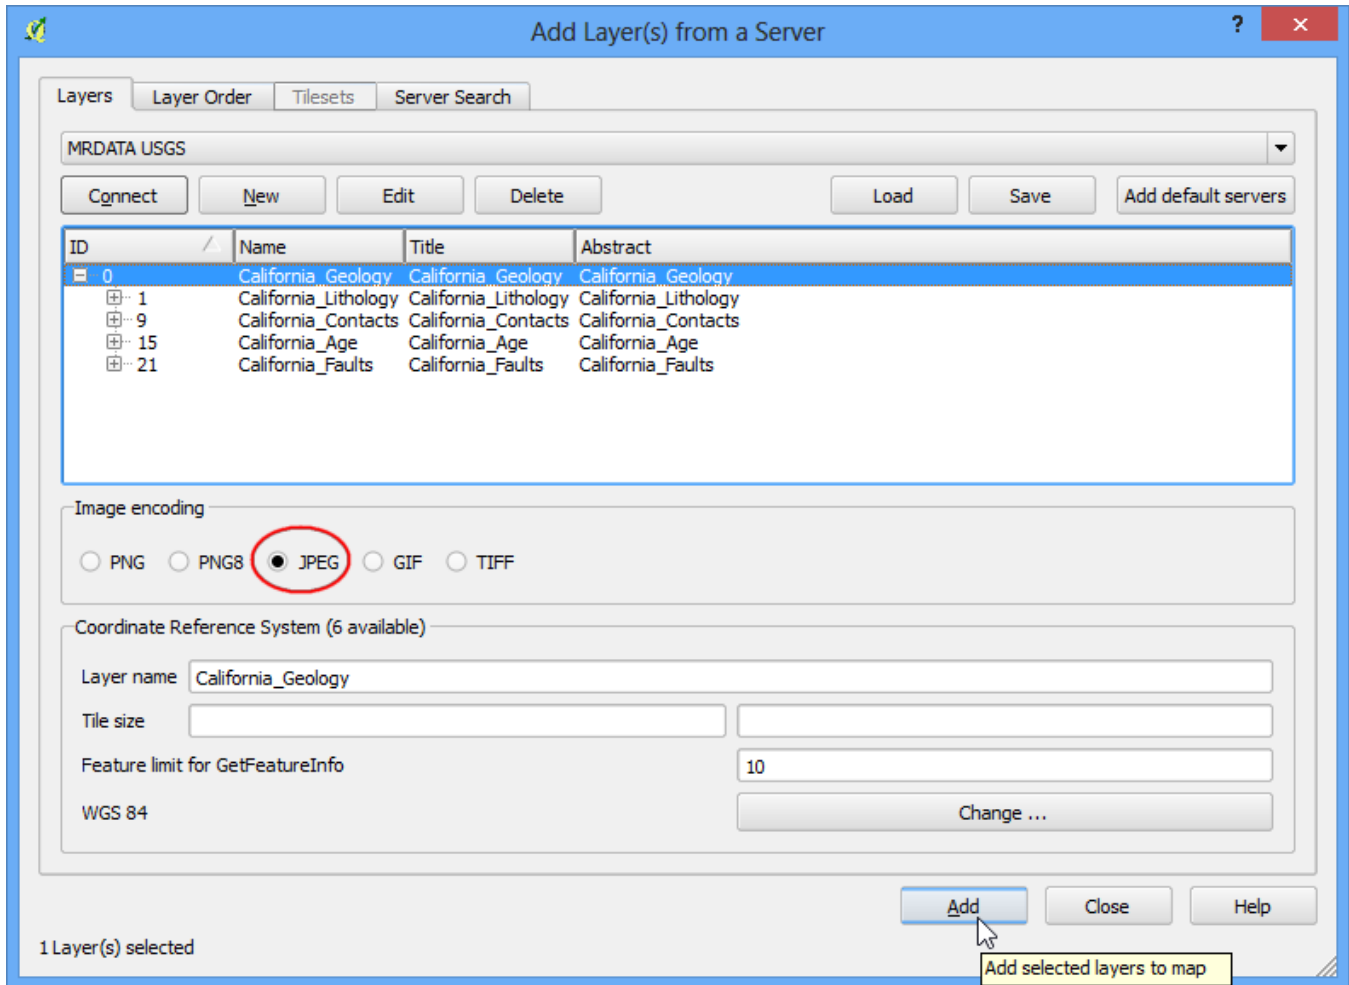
Add Layer(s) from a Server

?

Layers | Layer Order | Tilesets | Server Search

MRDATA USGS

Connect | New | Edit | Delete | Load | Save | Add default servers

| ID | Name | Title | Abstract |
|---|---|---|---|
| 0 | California_Geology | California_Geology | California_Geology |
| 1 | California_Lithology | California_Lithology | California_Lithology |
| 9 | California_Contacts | California_Contacts | California_Contacts |
| 15 | California_Age | California_Age | California_Age |
| 21 | California_Faults | California_Faults | California_Faults |

Image encoding

PNG PNG8 JPEG GIF TIFF

Coordinate Reference System (6 available)

Layer name California_Geology

Tile size

Feature limit for GetFeatureInfo 10

WGS 84

Change ...

Add | Close | Help

1 Layer(s) selected

Add selected layers to map